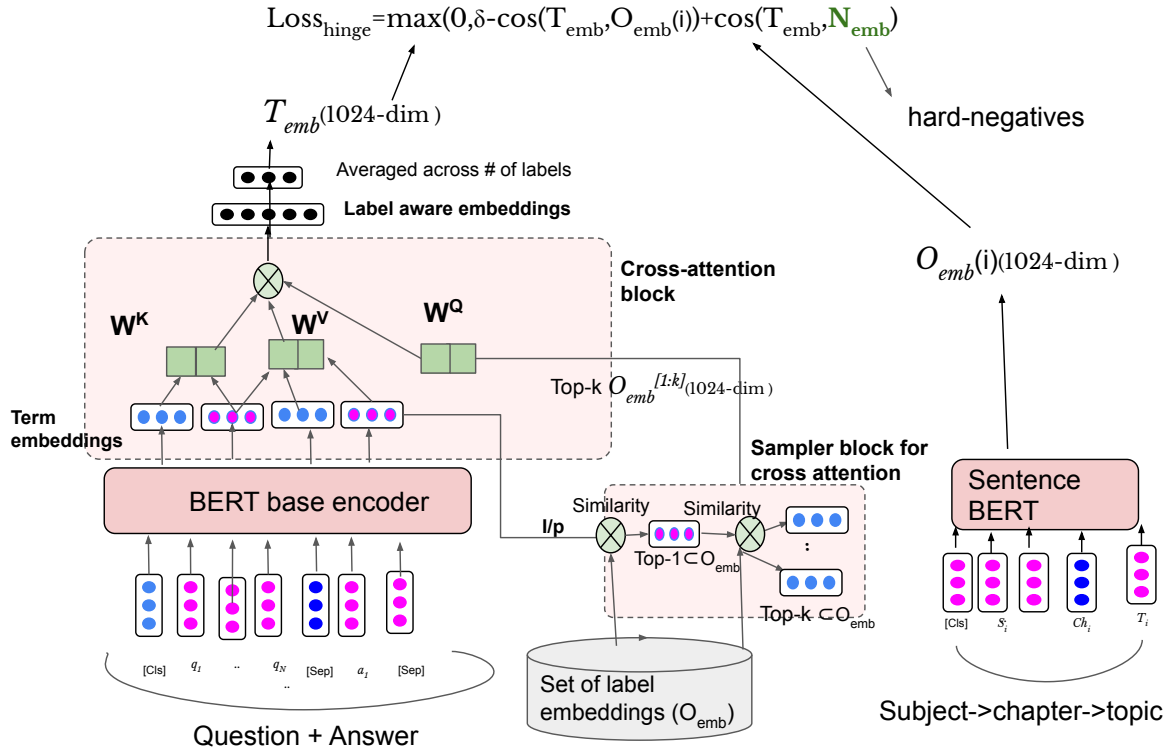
$\text{Loss}_{\text{hinge}}=\max(0,\delta-\cos(T_{\text{emb}},O_{\text{emb}}(\text{i}))+\cos(T_{\text{emb}},\mathbf{N}_{\text{emb}})$

hard-negatives

$T_{emb}$(1024-dim )

Averaged across # of labels

Label aware embeddings

Cross-attention block

$\mathbf{W^K}$

$\mathbf{W^V}$

$\mathbf{W^Q}$

Top-k $O_{emb}{}^{[1:k]}$(1024-dim )

$O_{emb}$(i)(1024-dim )

Term embeddings

BERT base encoder

Sampler block for cross attention

Similarity

Similarity

I/p

Top-1$\subset$O$_{\text{emb}}$

:

Top-k $\subset$O$_{\text{emb}}$

Sentence BERT

[Cls] $q_1$ .. $q_N$ [Sep] $a_1$ [Sep]

..

Question + Answer

Set of label embeddings (O$_{\text{emb}}$)

[Cls] $S_i$ $Ch_i$ $T_i$

Subject->chapter->topic